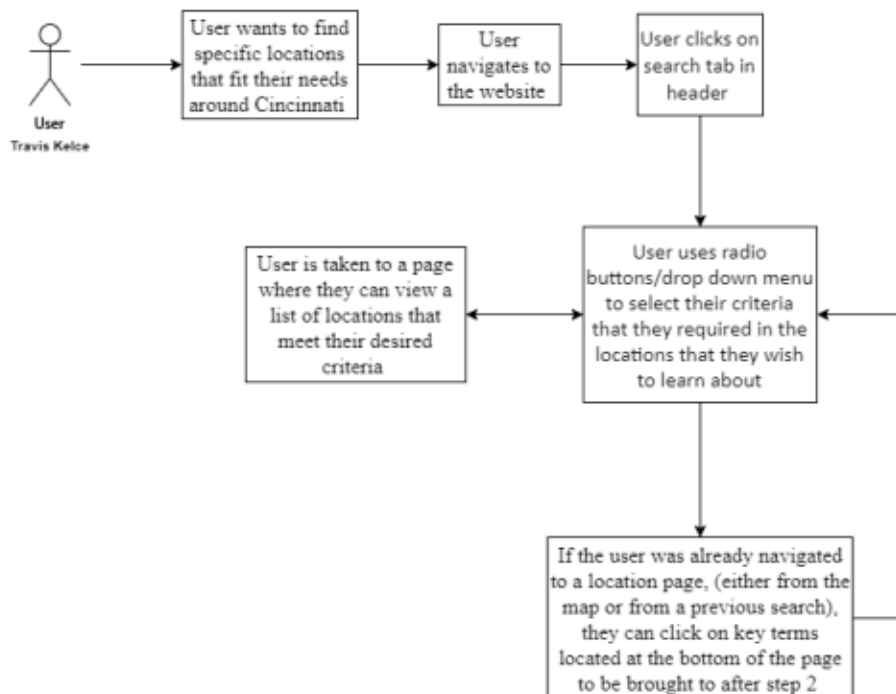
User
Travis Kelce

User wants to find specific locations that fit their needs around Cincinnati

User navigates to the website

User clicks on search tab in header

User uses radio buttons/drop down menu to select their criteria that they required in the locations that they wish to learn about

User is taken to a page where they can view a list of locations that meet their desired criteria

If the user was already navigated to a location page, (either from the map or from a previous search), they can click on key terms located at the bottom of the page to be brought to after step 2